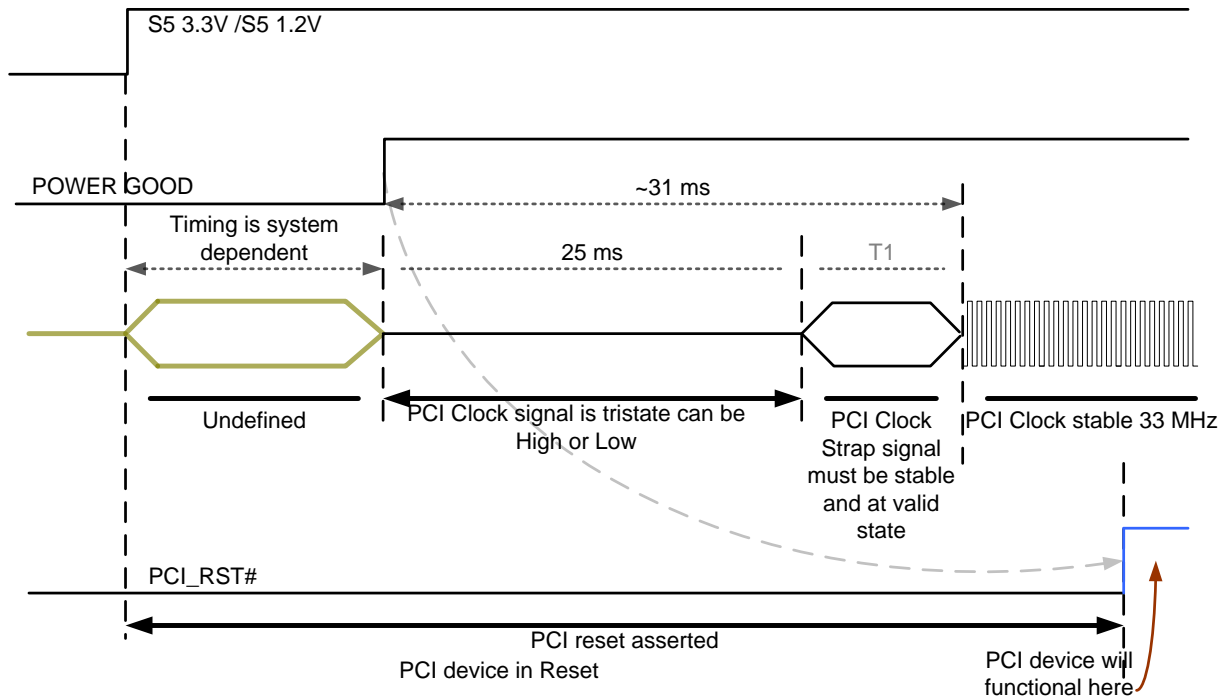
S5 3.3V /S5 1.2V

POWER GOOD

~31 ms

Timing is system dependent

25 ms

T1

Undefined

PCI Clock signal is tristate can be High or Low

PCI Clock Strap signal must be stable and at valid state

PCI Clock stable 33 MHz

PCI_RST#

PCI reset asserted

PCI device in Reset

PCI device will functional here